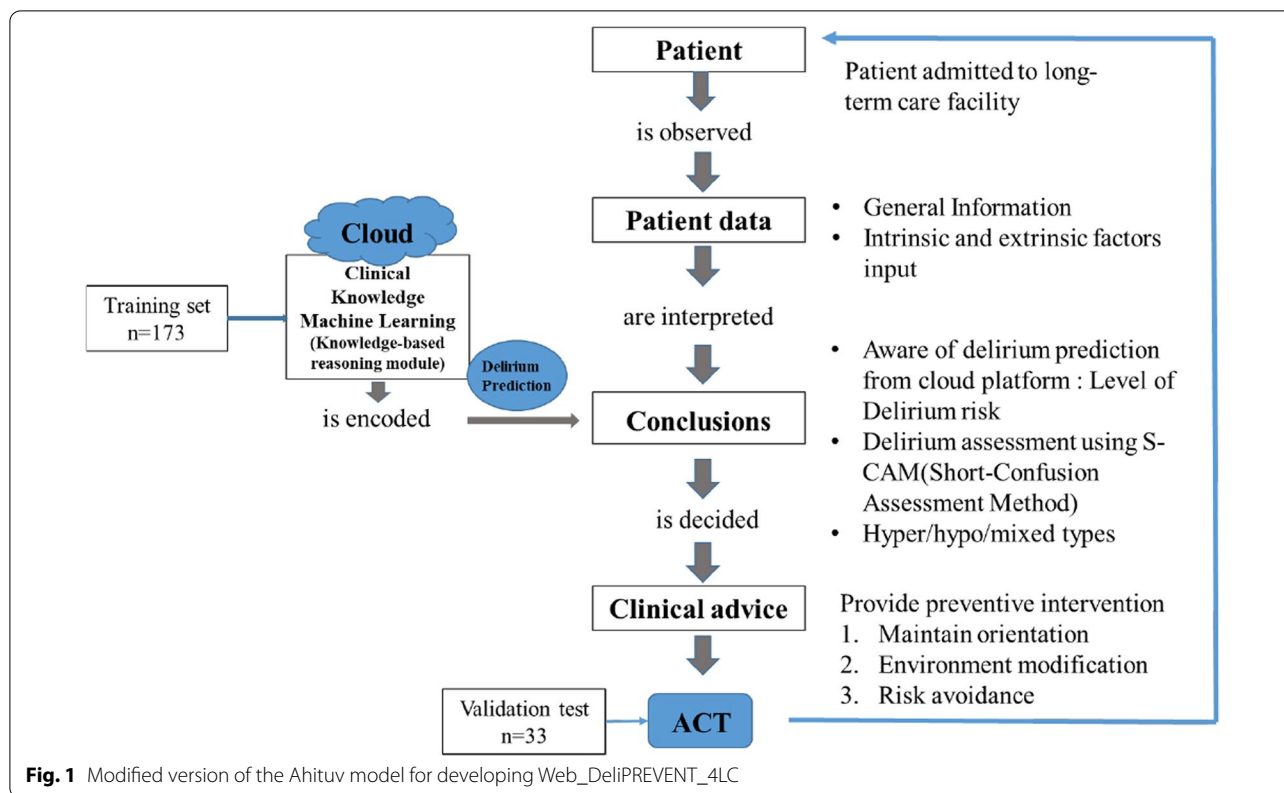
Patient

Patient admitted to long-term care facility

is observed

Patient data

- General Information
- Intrinsic and extrinsic factors input

Cloud

Clinical Knowledge Machine Learning (Knowledge-based reasoning module)

Training set n=173

are interpreted

- Aware of delirium prediction from cloud platform : Level of Delirium risk
- Delirium assessment using S-CAM(Short-Confusion Assessment Method)
- Hyper/hypo/mixed types

Delirium Prediction

is encoded

Conclusions

is decided

Clinical advice

Provide preventive intervention
1. Maintain orientation
2. Environment modification
3. Risk avoidance

Validation test n=33

ACT

**Fig. 1** Modified version of the Ahituv model for developing Web_DeliPREVENT_4LC